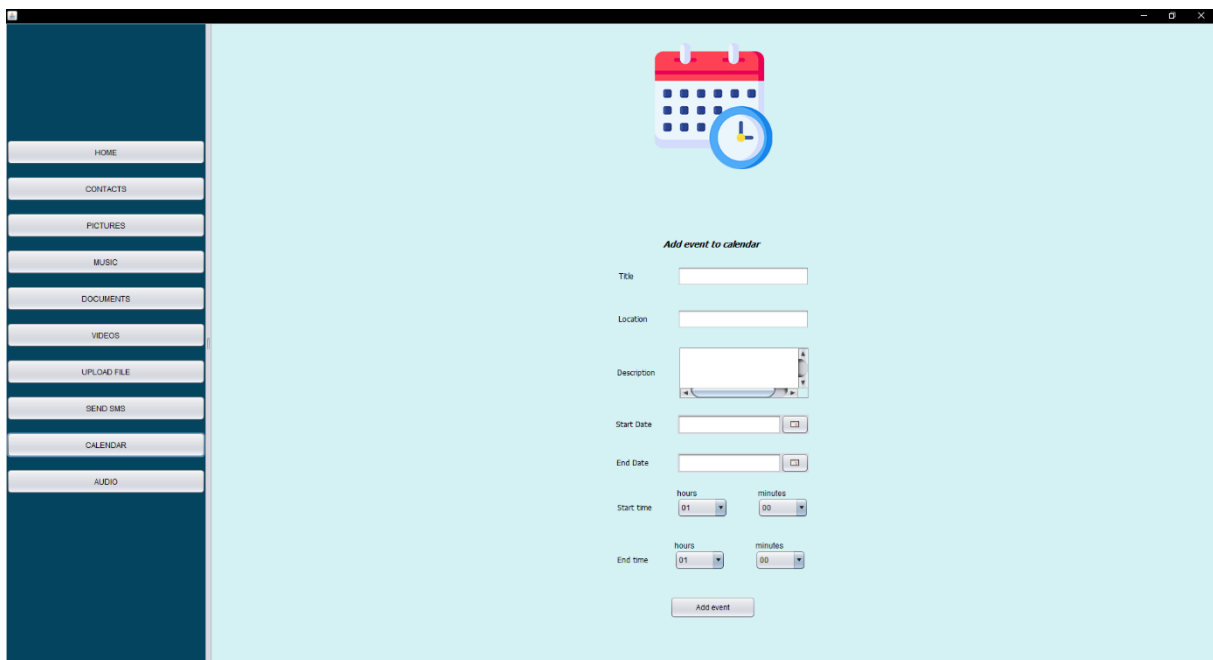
HOME
CONTACTS
PICTURES
MUSIC
DOCUMENTS
VIDEOS
UPLOAD FILE
SEND SMS
CALENDAR
AUDIO

Add event to calendar

Title

Location

Description

Start Date

End Date

Start time hours 01 minutes 00

End time hours 01 minutes 00

Add event